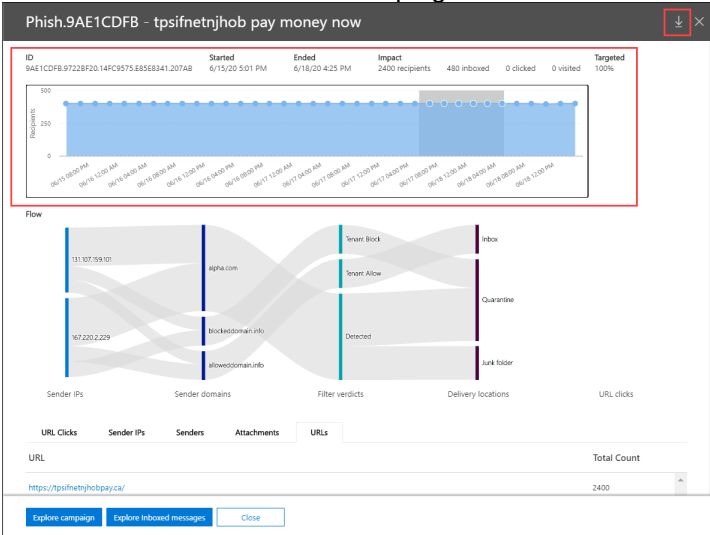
Phish.9AE1CDFB - tpsifnetnjhob pay money now

ID
9AE1CDFB.9722BF20.14FC9575.E85E8341.207AB

Started
6/15/20 5:01 PM

Ended
6/18/20 4:25 PM

Impact
2400 recipients 480 inboxed 0 clicked 0 visited

Targeted
100%

500
250
0
Recipients

06/15 08:00 PM
06/16 12:00 AM
06/16 04:00 AM
06/16 08:00 AM
06/16 12:00 PM
06/16 04:00 PM
06/16 08:00 PM
06/17 12:00 AM
06/17 04:00 AM
06/17 08:00 AM
06/17 12:00 PM
06/17 04:00 PM
06/17 08:00 PM
06/18 12:00 AM
06/18 04:00 AM
06/18 08:00 AM
06/18 12:00 PM

Flow

131.107.159.101
167.220.2.229
alpha.com
blockeddomain.info
alloweddomain.info
Tenant Block
Tenant Allow
Detected
Inbox
Quarantine
Junk folder

Sender IPs
Sender domains
Filter verdicts
Delivery locations
URL clicks

URL Clicks
Sender IPs
Senders
Attachments
URLs

| URL | Total Count |
|---|---|
| https://tpsifnetnjhobpay.ca/ | 2400 |

Explore campaign
Explore Inboxed messages
Close